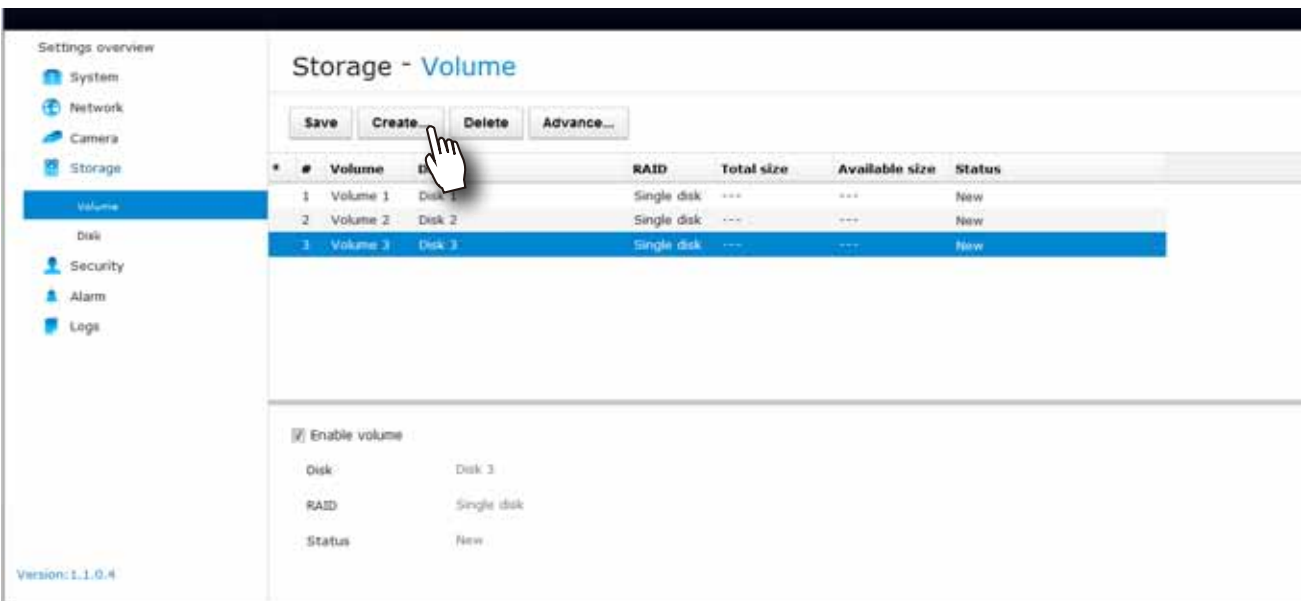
Settings overview
System
Network
Camera
Storage
Volume
Disk
Security
Alarm
Logs

Version: 1.1.0.4

Storage - Volume

Save Create... Delete Advance...

| * | # | Volume | D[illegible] | RAID | Total size | Available size | Status |
|---|---|---|---|---|---|---|---|
| | 1 | Volume 1 | Disk 1 | Single disk | --- | --- | New |
| | 2 | Volume 2 | Disk 2 | Single disk | --- | --- | New |
| | 3 | Volume 3 | Disk 3 | Single disk | --- | --- | New |

Enable volume

Disk Disk 3

RAID Single disk

Status New